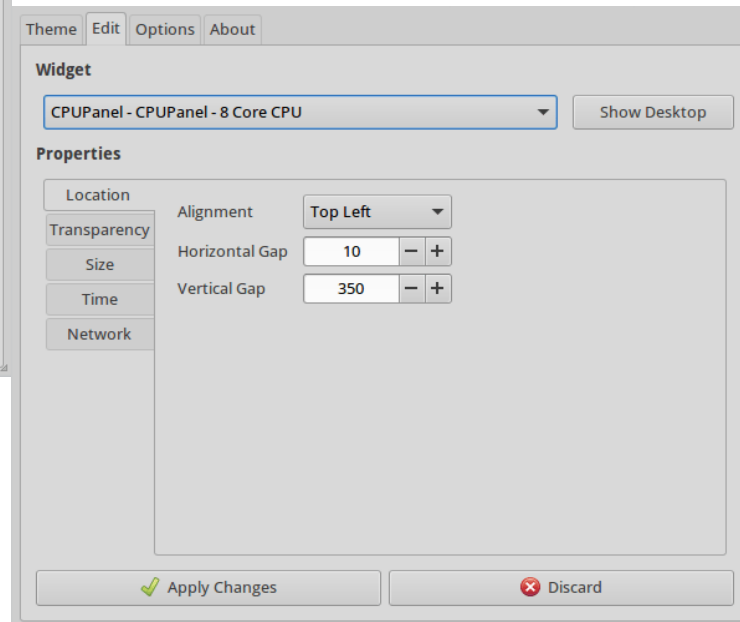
Theme Edit Options About

Widget

CPUPanel - CPUPanel - 8 Core CPU

Show Desktop

Properties

Location
Transparency
Size
Time
Network

Alignment Top Left
Horizontal Gap 10 − +
Vertical Gap 350 − +

Apply Changes

Discard